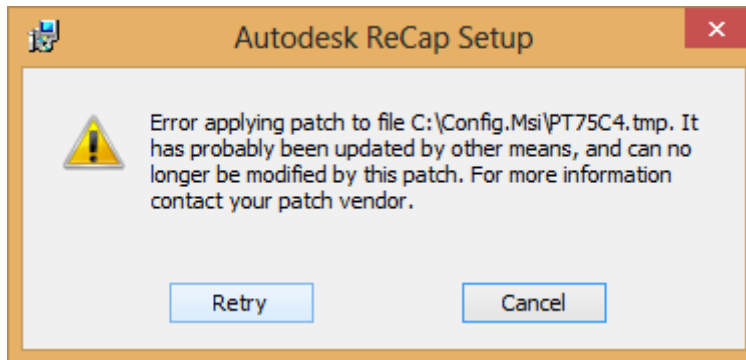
Autodesk ReCap Setup

Error applying patch to file C:\Config.Msi\PT75C4.tmp. It has probably been updated by other means, and can no longer be modified by this patch. For more information contact your patch vendor.

Retry

Cancel